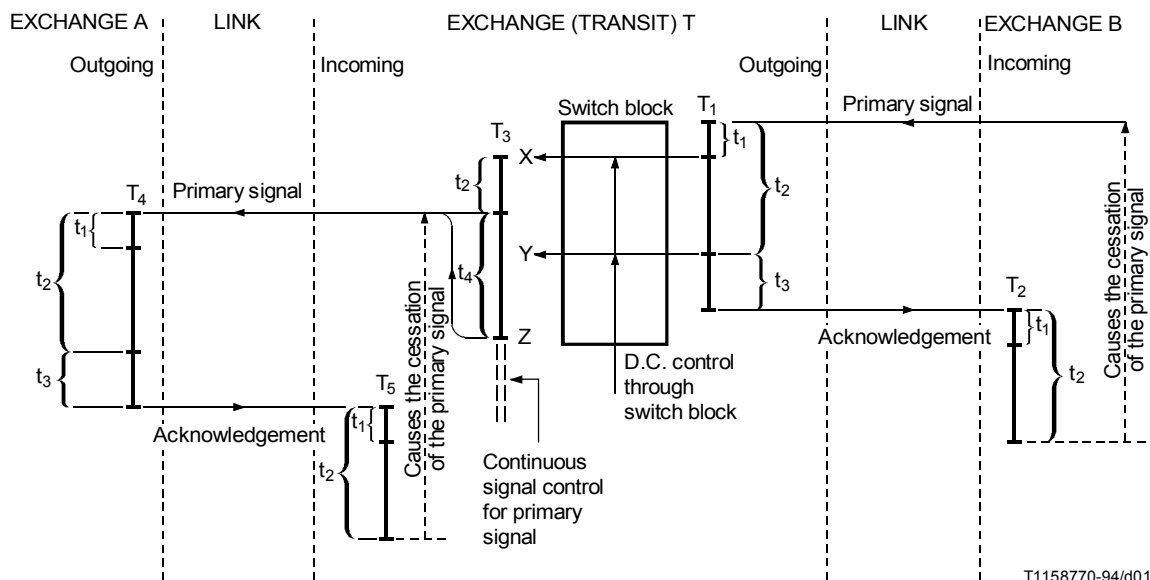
EXCHANGE A
LINK
EXCHANGE (TRANSIT) T
LINK
EXCHANGE B

Outgoing
Incoming
Outgoing
Incoming

Switch block
$T_1$
Primary signal
$t_1$
$T_3$
X
$t_2$
$t_2$
$T_4$
Primary signal
$t_1$
Y
$t_4$
$t_2$
$t_3$
Causes the cessation of the primary signal
Causes the cessation of the primary signal
Z
$T_2$
$t_1$
Acknowledgement
$t_2$
$t_3$
D.C. control through switch block
$T_5$
Acknowledgement
$t_1$
$t_2$
Continuous signal control for primary signal

T1158770-94/d01